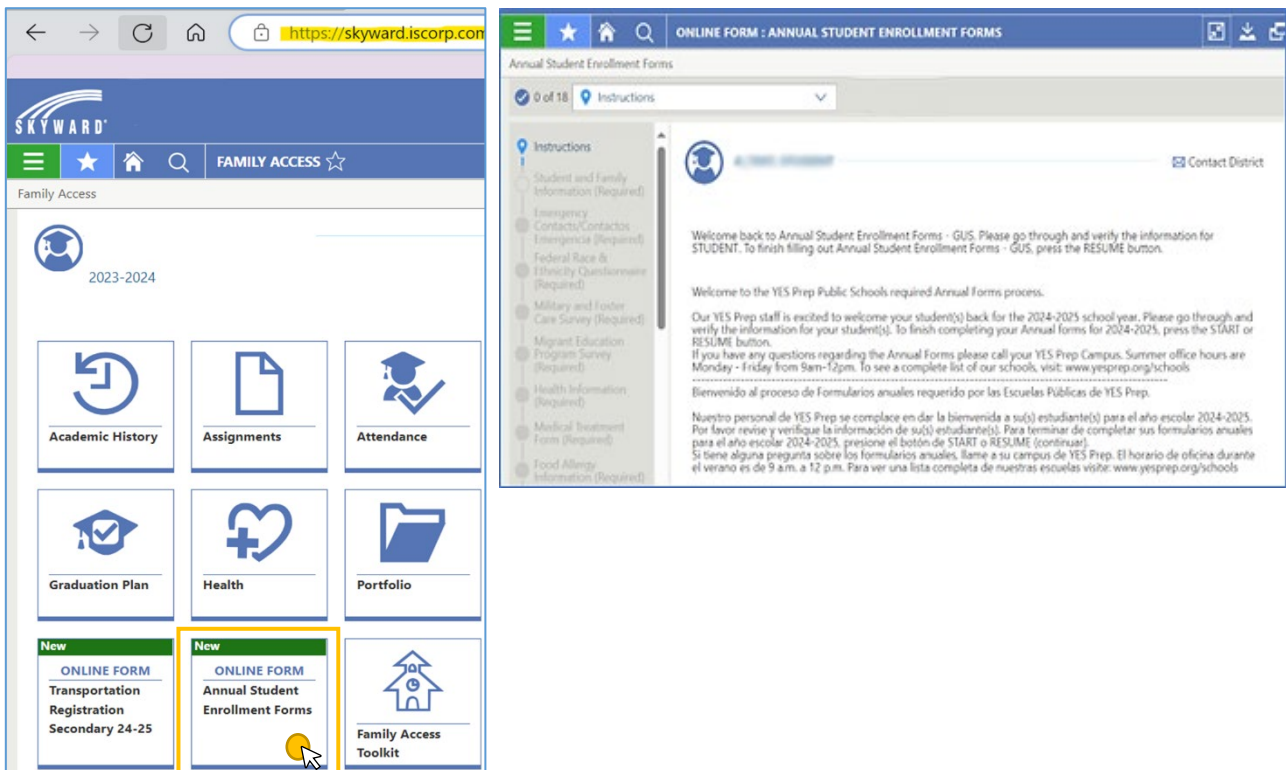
https://skyward.iscorp.com

SKYWARD

FAMILY ACCESS ☆

Family Access

2023-2024

Academic History

Assignments

Attendance

Graduation Plan

Health

Portfolio

New
ONLINE FORM
Transportation Registration Secondary 24-25

New
ONLINE FORM
Annual Student Enrollment Forms

Family Access Toolkit

ONLINE FORM : ANNUAL STUDENT ENROLLMENT FORMS

Annual Student Enrollment Forms

0 of 18 Instructions

Instructions

Student and Family Information (Required)

Emergency Contacts/Contactos Emergencia (Required)

Federal Race & Ethnicity Questionnaire (Required)

Military and Foster Care Survey (Required)

Migrant Education Program Survey (Required)

Health Information (Required)

Medical Treatment Form (Required)

Food Allergy Information (Required)

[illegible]

Contact District

Welcome back to Annual Student Enrollment Forms - GUS. Please go through and verify the information for STUDENT. To finish filling out Annual Student Enrollment Forms - GUS, press the RESUME button.

Welcome to the YES Prep Public Schools required Annual Forms process.

Our YES Prep staff is excited to welcome your student(s) back for the 2024-2025 school year. Please go through and verify the information for your student(s). To finish completing your Annual forms for 2024-2025, press the START or RESUME button.
If you have any questions regarding the Annual Forms please call your YES Prep Campus. Summer office hours are Monday - Friday from 9am-12pm. To see a complete list of our schools, visit: www.yesprep.org/schools

Bienvenido al proceso de Formularios anuales requerido por las Escuelas Públicas de YES Prep.

Nuestro personal de YES Prep se complace en dar la bienvenida a su(s) estudiante(s) para el año escolar 2024-2025. Por favor revise y verifique la información de su(s) estudiante(s). Para terminar de completar sus formularios anuales para el año escolar 2024-2025, presione el botón de START o RESUME (continuar).
Si tiene alguna pregunta sobre los formularios anuales, llame a su campus de YES Prep. El horario de oficina durante el verano es de 9 a.m. a 12 p.m. Para ver una lista completa de nuestras escuelas visite: www.yesprep.org/schools